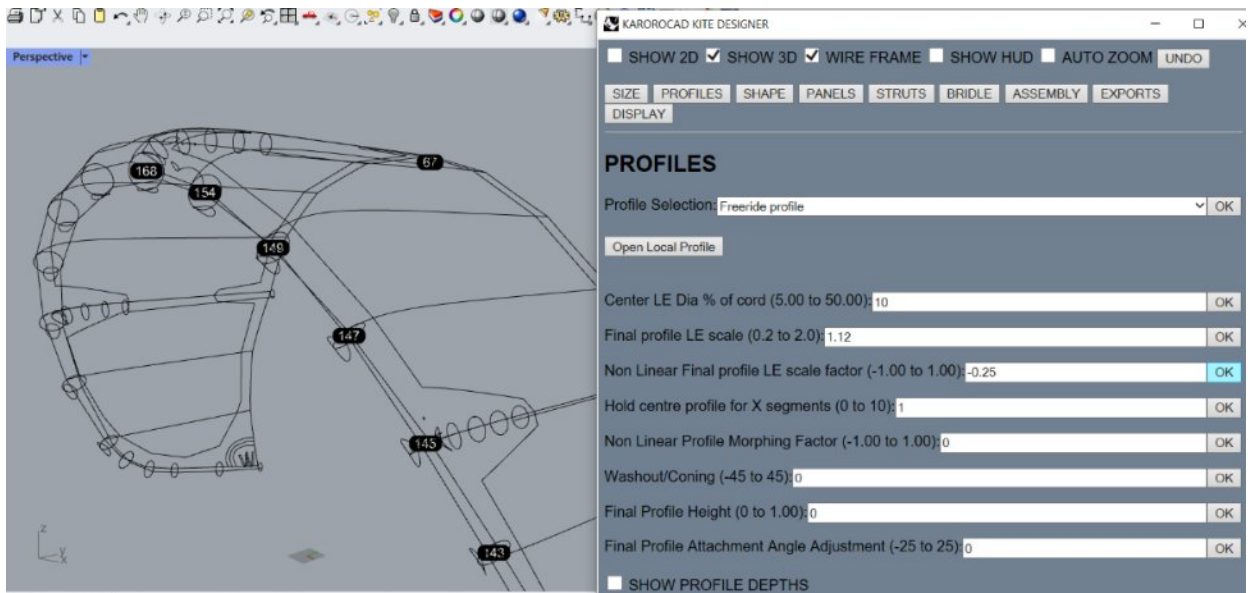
Perspective

168
154
67
149
147
145
143

z
y
x

KAROROCAD KITE DESIGNER

SHOW 2D SHOW 3D WIRE FRAME SHOW HUD AUTO ZOOM UNDO

SIZE PROFILES SHAPE PANELS STRUTS BRIDLE ASSEMBLY EXPORTS DISPLAY

PROFILES

Profile Selection: Freeride profile OK

Open Local Profile

Center LE Dia % of cord (5.00 to 50.00): 10 OK

Final profile LE scale (0.2 to 2.0): 1.12 OK

Non Linear Final profile LE scale factor (-1.00 to 1.00): -0.25 OK

Hold centre profile for X segments (0 to 10): 1 OK

Non Linear Profile Morphing Factor (-1.00 to 1.00): 0 OK

Washout/Coning (-45 to 45): 0 OK

Final Profile Height (0 to 1.00): 0 OK

Final Profile Attachment Angle Adjustment (-25 to 25): 0 OK

SHOW PROFILE DEPTHS